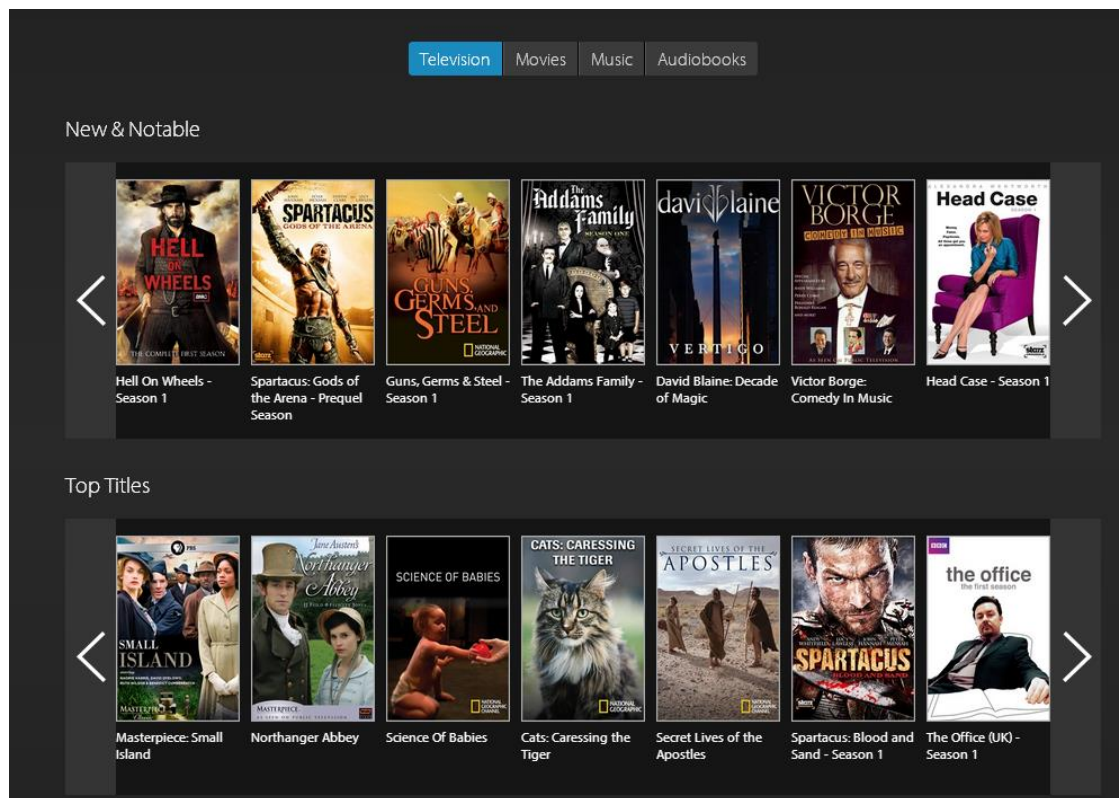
Television Movies Music Audiobooks

New & Notable

HELL ON WHEELS
THE COMPLETE FIRST SEASON
SPARTACUS
GODS OF THE ARENA
GUNS, GERMS AND STEEL
NATIONAL GEOGRAPHIC
The Addams Family
SEASON ONE
davidblaine
VERTIGO
VICTOR BORGE
COMEDY IN MUSIC
Head Case
starz

Hell On Wheels - Season 1
Spartacus: Gods of the Arena - Prequel Season
Guns, Germs & Steel - Season 1
The Addams Family - Season 1
David Blaine: Decade of Magic
Victor Borge: Comedy In Music
Head Case - Season 1

Top Titles

PBS
SMALL ISLAND
MASTERPIECE
Jane Austen's Northanger Abbey
MASTERPIECE
SCIENCE OF BABIES
NATIONAL GEOGRAPHIC CHANNEL
CATS: CARESSING THE TIGER
NATIONAL GEOGRAPHIC CHANNEL
SECRET LIVES OF THE APOSTLES
NATIONAL GEOGRAPHIC
SPARTACUS
BLOOD AND SAND
BBC
the office
the first season

Masterpiece: Small Island
Northanger Abbey
Science Of Babies
Cats: Caressing the Tiger
Secret Lives of the Apostles
Spartacus: Blood and Sand - Season 1
The Office (UK) - Season 1